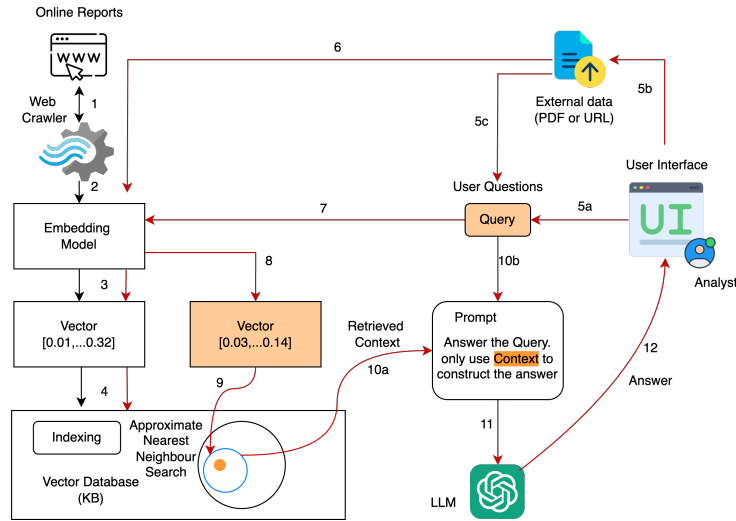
Online Reports

WWW

Web Crawler

1

2

6

External data (PDF or URL)

5b

5c

User Interface

User Questions

UI

Analyst

Embedding Model

7

Query

5a

3

8

10b

Vector [0.01,...0.32]

Vector [0.03,...0.14]

Retrieved Context

Prompt

Answer the Query. only use Context to construct the answer

12

4

9

10a

Answer

Indexing

Approximate Nearest Neighbour Search

Vector Database (KB)

11

LLM